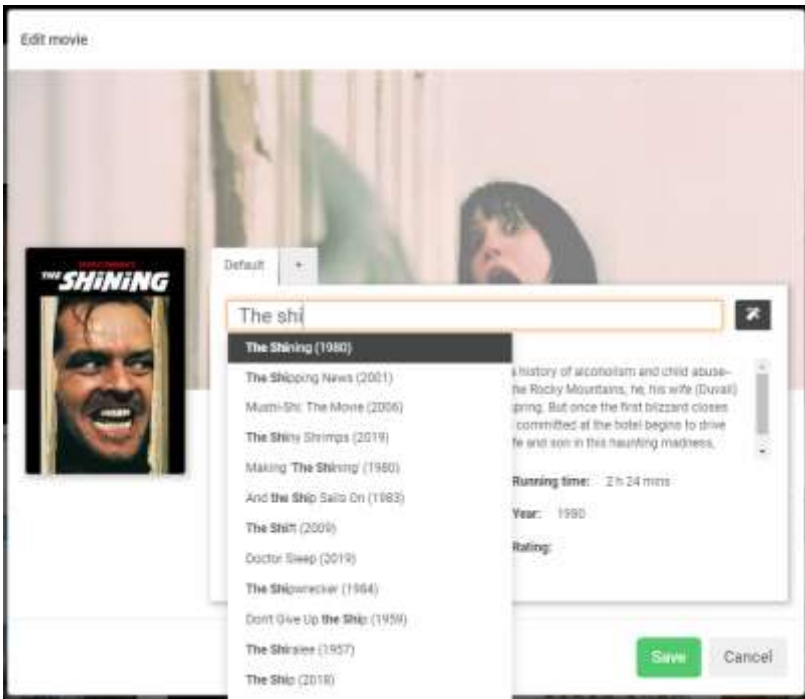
Edit movie

THE SHINING

Default +

The shi

The Shining (1980)
The Shipping News (2001)
Mushi-Shi: The Movie (2006)
The Shiny Shrimps (2019)
Making 'The Shining' (1980)
And the Ship Sails On (1983)
The Shift (2009)
Doctor Sleep (2019)
The Shipwrecker (1984)
Don't Give Up the Ship (1959)
The Shiralee (1957)
The Ship (2018)

a history of alcoholism and child abuse– the Rocky Mountains, he, his wife (Duvall) spring. But once the first blizzard closes committed at the hotel begins to drive fe and son in this haunting madness.

Running time: 2 h 24 mins

Year: 1980

Rating:

Save Cancel